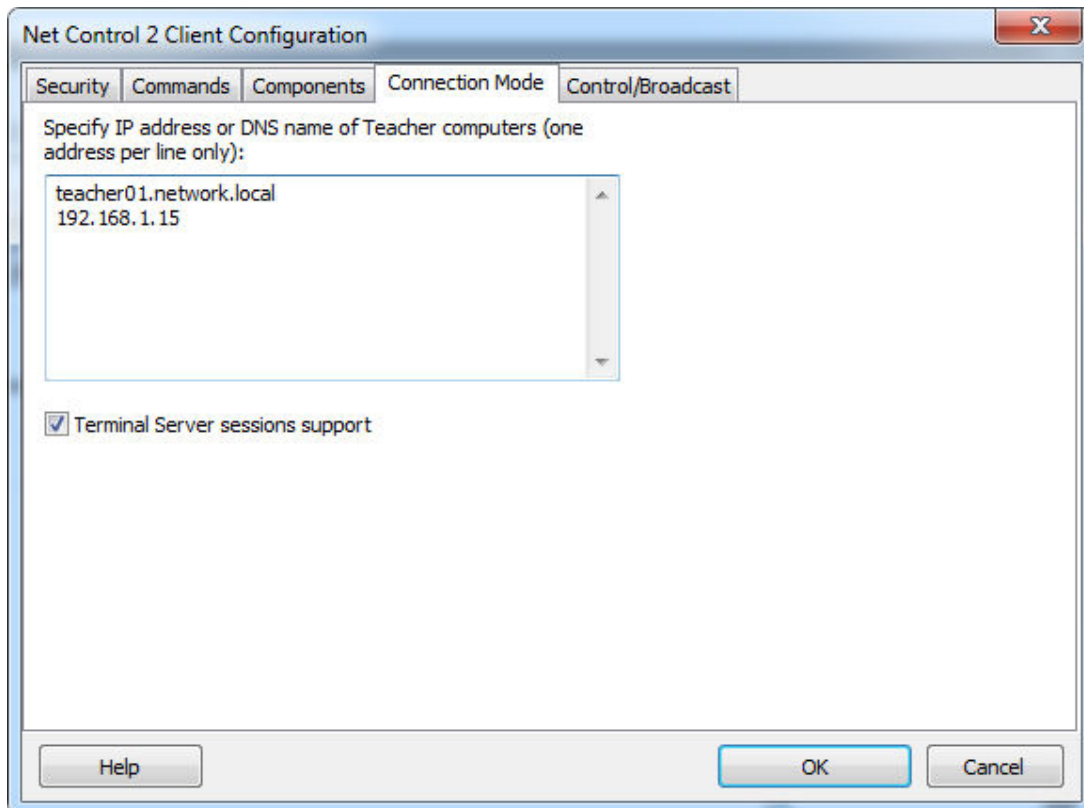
Net Control 2 Client Configuration

Security | Commands | Components | Connection Mode | Control/Broadcast

Specify IP address or DNS name of Teacher computers (one address per line only):

teacher01.network.local
192.168.1.15

Terminal Server sessions support

Help

OK

Cancel